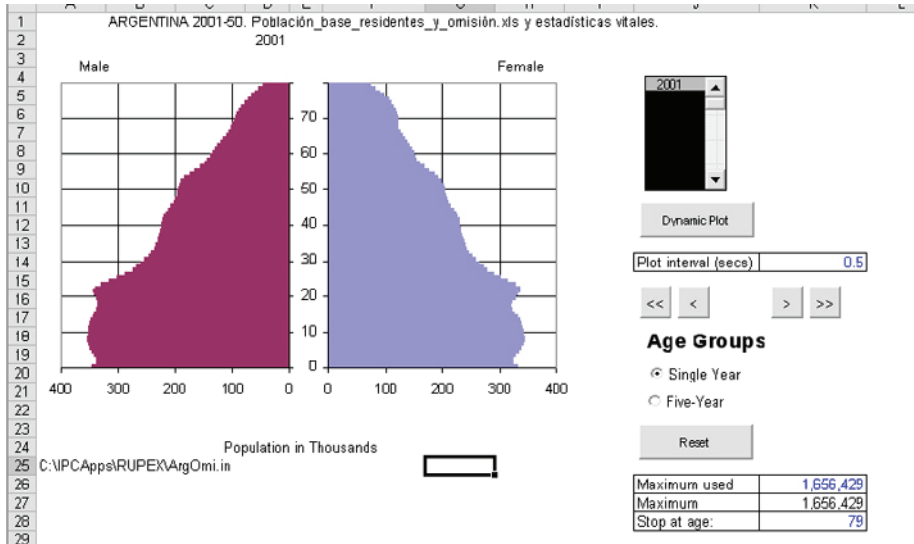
ARGENTINA 2001-50. Población_base_residentes_y_omisión.xls y estadísticas vitales.
2001

Male

Female

70
60
50
40
30
20
10
0

400 300 200 100 0
0 100 200 300 400

Population in Thousands

C:\IPCApps\RUPEX\ArgOmi.in

2001

Dynamic Plot

| Plot interval (secs) | 0.5 |
|---|---|

<< < > >>

Age Groups

Single Year

Five-Year

Reset

| Maximum used | 1,656,429 |
|---|---|
| Maximum | 1,656,429 |
| Stop at age: | 79 |

1
2
3
4
5
6
7
8
9
10
11
12
13
14
15
16
17
18
19
20
21
22
23
24
25
26
27
28
29